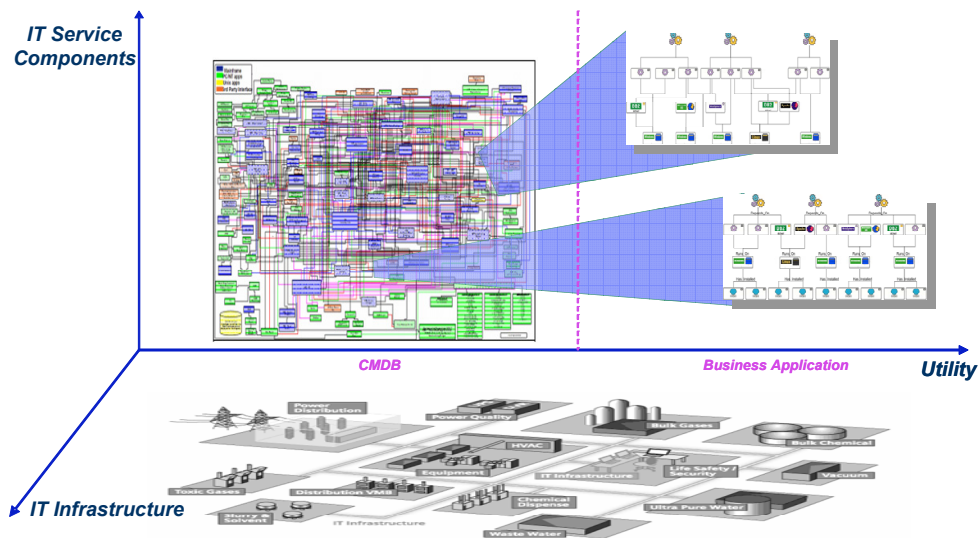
IT Service Components

CMDB

Business Application

Utility

IT Infrastructure

Mainframe
Unix apps
3rd Party Interface

Power Distribution
Power Quality
Bulk Gases
Bulk Chemical
HVAC
Equipment
IT Infrastructure
Life Safety/ Security
Vacuum
Toxic Gases
Distribution VMB
Chemical Dispense
Ultra Pure Water
Slurry Solvent
IT Infrastructure
Waste Water